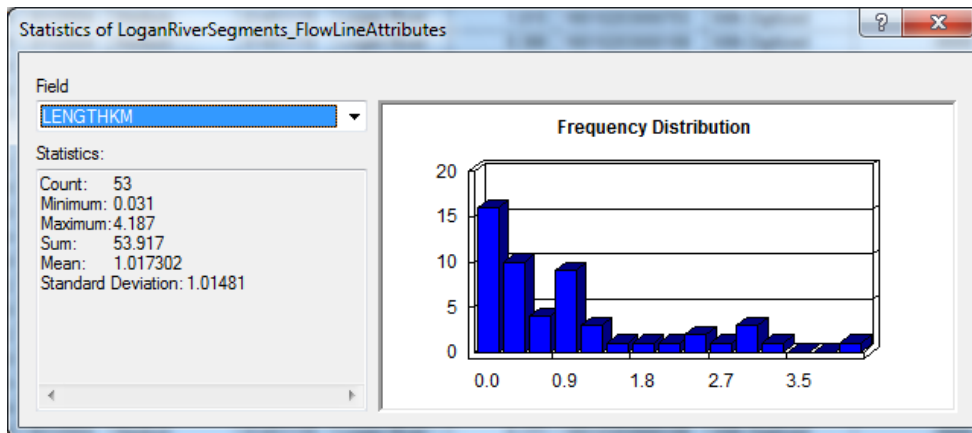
Statistics of LoganRiverSegments_FlowLineAttributes

?

X

Field

LENGTHKM

Statistics:

Count: 53
Minimum: 0.031
Maximum: 4.187
Sum: 53.917
Mean: 1.017302
Standard Deviation: 1.01481

Frequency Distribution

20
15
10
5
0

0.0
0.9
1.8
2.7
3.5